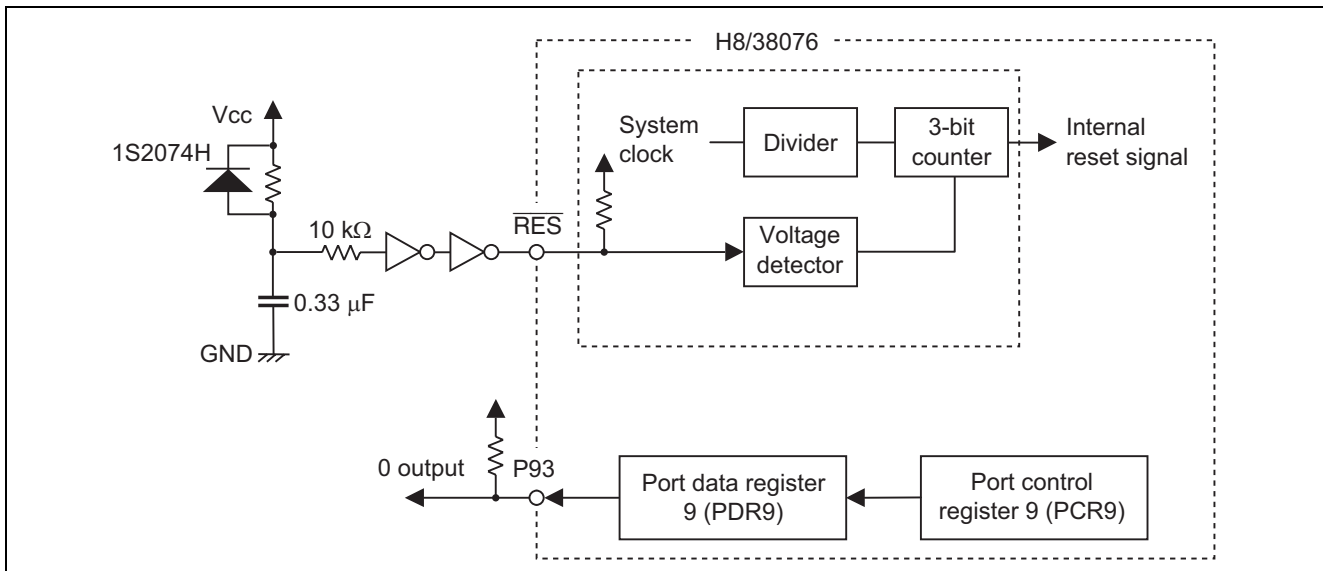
H8/38076

Vcc

1S2074H

10 k$\Omega$

$\overline{RES}$

0.33 $\mu$F

GND

System clock

Divider

3-bit counter

Internal reset signal

Voltage detector

0 output

P93

Port data register 9 (PDR9)

Port control register 9 (PCR9)